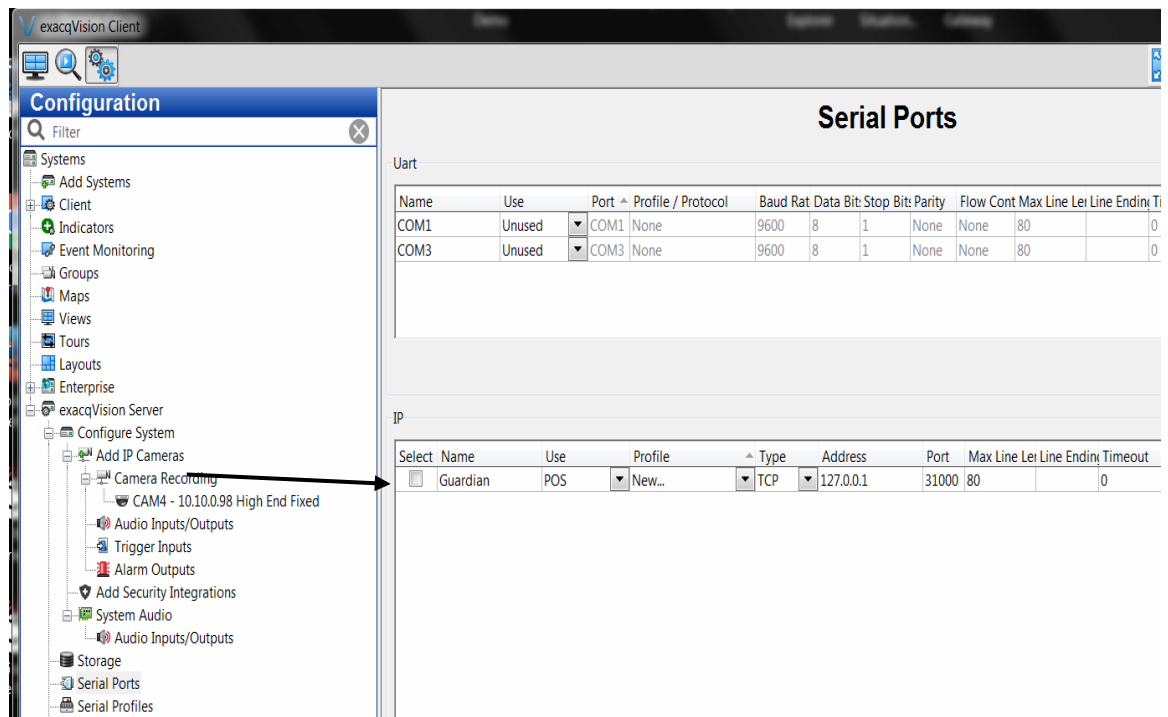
exacqVision Client

Configuration

Filter

Systems
Add Systems
Client
Indicators
Event Monitoring
Groups
Maps
Views
Tours
Layouts
Enterprise
exacqVision Server
Configure System
Add IP Cameras
Camera Recording
CAM4 - 10.10.0.98 High End Fixed
Audio Inputs/Outputs
Trigger Inputs
Alarm Outputs
Add Security Integrations
System Audio
Audio Inputs/Outputs
Storage
Serial Ports
Serial Profiles

Serial Ports

Uart

| Name | Use | Port | Profile / Protocol | Baud Rat | Data Bits | Stop Bits | Parity | Flow Cont | Max Line Le | Line Endin | T |
|---|---|---|---|---|---|---|---|---|---|---|---|
| COM1 | Unused | COM1 | None | 9600 | 8 | 1 | None | None | 80 | | 0 |
| COM3 | Unused | COM3 | None | 9600 | 8 | 1 | None | None | 80 | | 0 |

IP

| Select | Name | Use | Profile | Type | Address | Port | Max Line Le | Line Endin | Timeout |
|---|---|---|---|---|---|---|---|---|---|
| | Guardian | POS | New... | TCP | 127.0.0.1 | 31000 | 80 | | 0 |